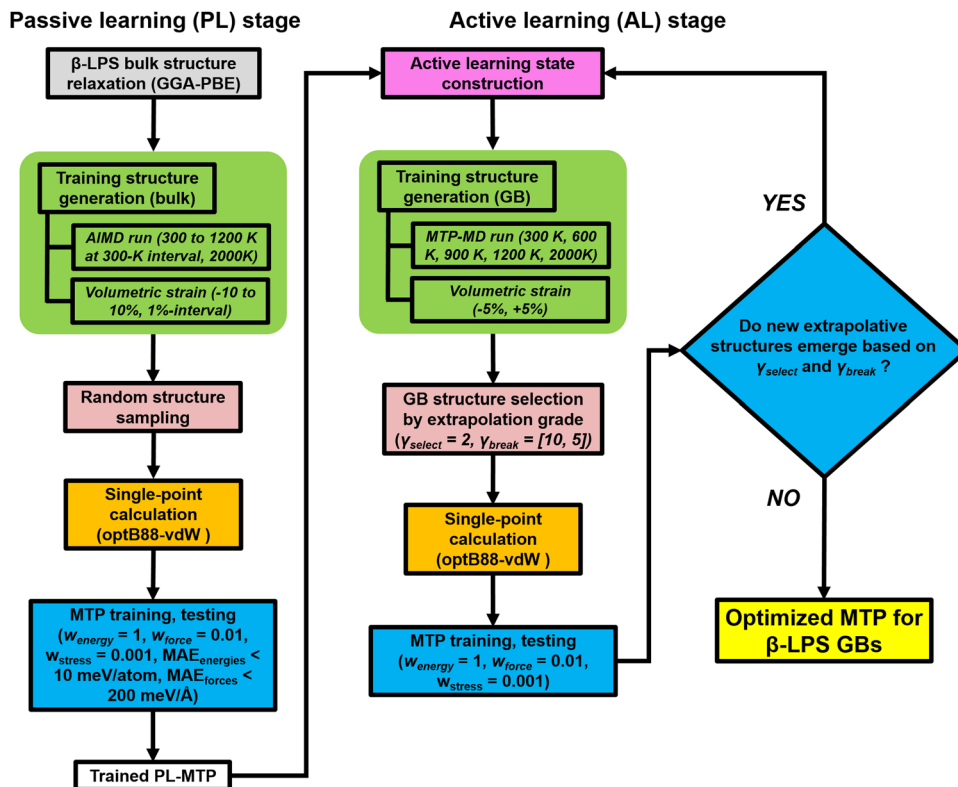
Passive learning (PL) stage

β-LPS bulk structure relaxation (GGA-PBE)

Training structure generation (bulk)

AIMD run (300 to 1200 K at 300-K interval, 2000K)

Volumetric strain (-10 to 10%, 1%-interval)

Random structure sampling

Single-point calculation (optB88-vdW )

MTP training, testing ($w_{energy}$ = 1, $w_{force}$ = 0.01, $w_{stress}$ = 0.001, $MAE_{energies}$ < 10 meV/atom, $MAE_{forces}$ < 200 meV/Å)

Trained PL-MTP

Active learning (AL) stage

Active learning state construction

Training structure generation (GB)

MTP-MD run (300 K, 600 K, 900 K, 1200 K, 2000K)

Volumetric strain (-5%, +5%)

GB structure selection by extrapolation grade ($\gamma_{select}$ = 2, $\gamma_{break}$ = [10, 5])

Single-point calculation (optB88-vdW )

MTP training, testing ($w_{energy}$ = 1, $w_{force}$ = 0.01, $w_{stress}$ = 0.001)

YES

Do new extrapolative structures emerge based on $\gamma_{select}$ and $\gamma_{break}$ ?

NO

Optimized MTP for β-LPS GBs